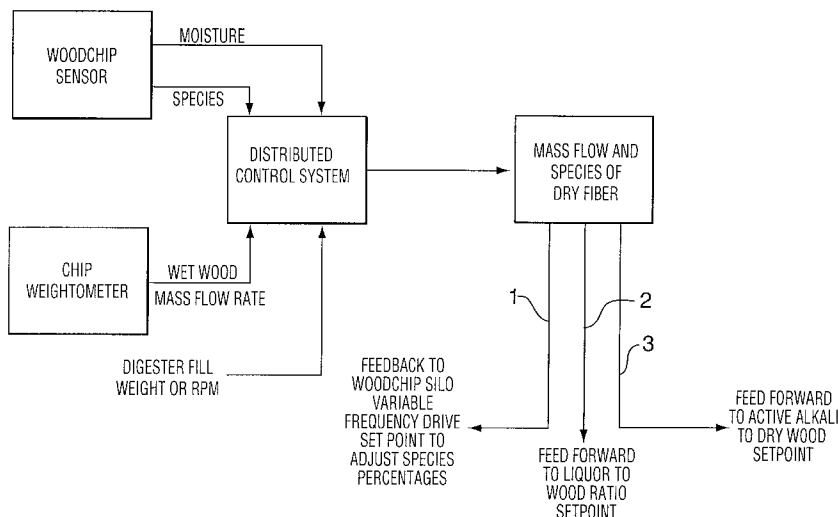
WOODCHIP SENSOR

MOISTURE

SPECIES

DISTRIBUTED CONTROL SYSTEM

MASS FLOW AND SPECIES OF DRY FIBER

CHIP WEIGHTOMETER

WET WOOD MASS FLOW RATE

DIGESTER FILL WEIGHT OR RPM

1

2

3

FEEDBACK TO WOODCHIP SILO VARIABLE FREQUENCY DRIVE SET POINT TO ADJUST SPECIES PERCENTAGES

FEED FORWARD TO LIQUOR TO WOOD RATIO SETPOINT

FEED FORWARD TO ACTIVE ALKALI TO DRY WOOD SETPOINT